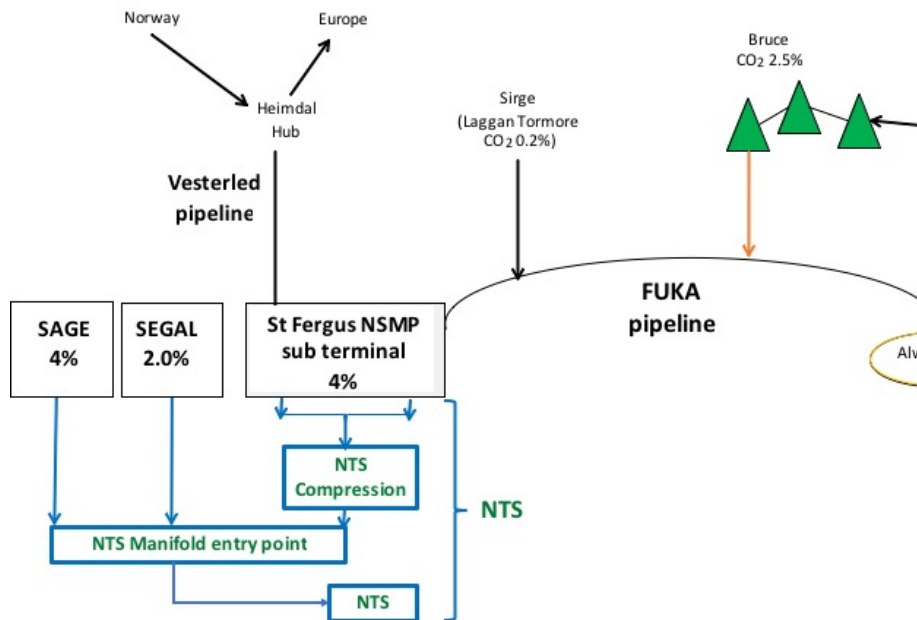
Norway

Europe

Heimdal Hub

Vesterled pipeline

Sirge (Laggan Tormore $CO_2$ 0.2%)

Bruce $CO_2$ 2.5%

FUKA pipeline

Alv

SAGE 4%

SEGAL 2.0%

St Fergus NSMP sub terminal 4%

NTS Compression

NTS

NTS Manifold entry point

NTS